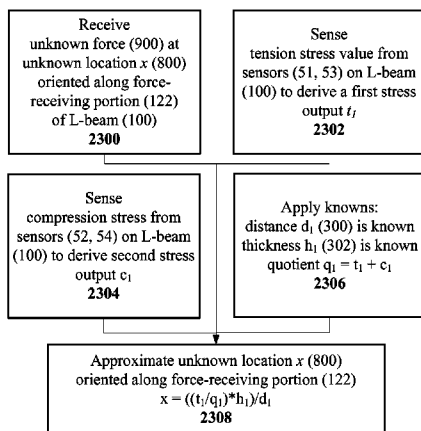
Receive unknown force (900) at unknown location $x$ (800) oriented along force-receiving portion (122) of L-beam (100)
**2300**

Sense tension stress value from sensors (51, 53) on L-beam (100) to derive a first stress output $t_1$
**2302**

Sense compression stress from sensors (52, 54) on L-beam (100) to derive second stress output $c_1$
**2304**

Apply knowns:
distance $d_1$ (300) is known
thickness $h_1$ (302) is known
quotient $q_1 = t_1 + c_1$
**2306**

Approximate unknown location $x$ (800) oriented along force-receiving portion (122)
$x = ((t_1/q_1)*h_1)/d_1$
**2308**